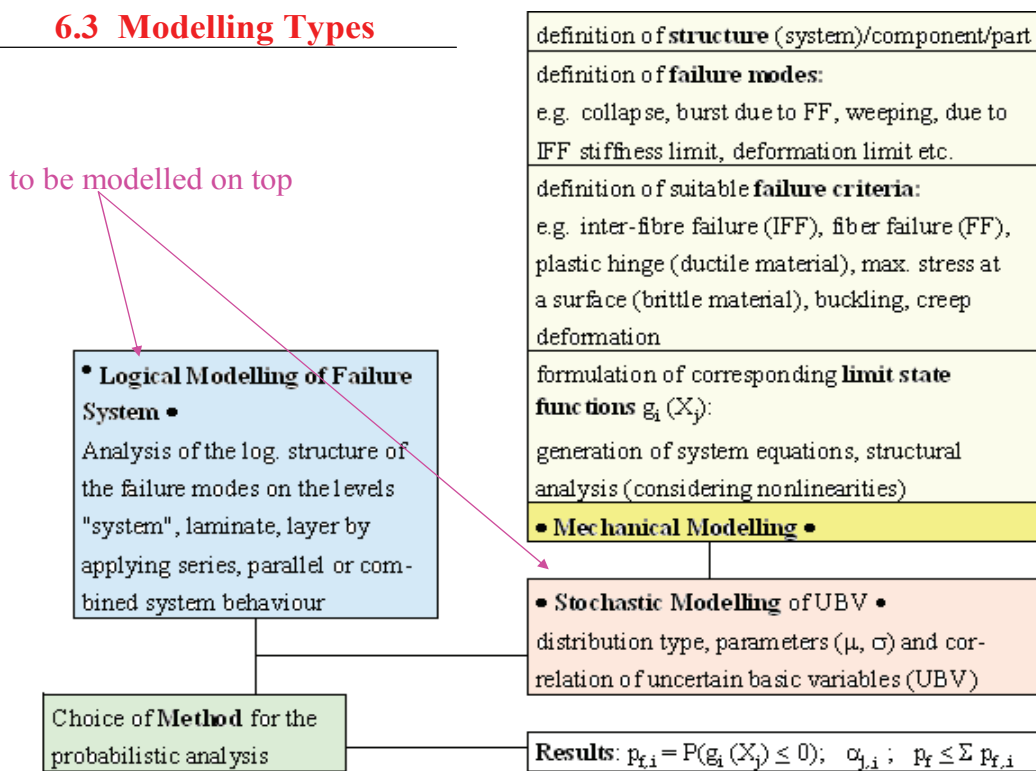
6.3 Modelling Types

to be modelled on top

definition of **structure** (system)/component/part

definition of **failure modes:**
e.g. collapse, burst due to FF, weeping, due to IFF stiffness limit, deformation limit etc.

definition of suitable **failure criteria:**
e.g. inter-fibre failure (IFF), fiber failure (FF), plastic hinge (ductile material), max. stress at a surface (brittle material), buckling, creep deformation

formulation of corresponding **limit state functions** $g_i(X_j)$:
generation of system equations, structural analysis (considering nonlinearities)

• Mechanical Modelling •

• Logical Modelling of Failure System •
Analysis of the log. structure of the failure modes on the levels "system", laminate, layer by applying series, parallel or combined system behaviour

• Stochastic Modelling of UBV •
distribution type, parameters ($\mu$, $\sigma$) and correlation of uncertain basic variables (UBV)

Choice of **Method** for the probabilistic analysis

**Results**: $p_{f,i} = P(g_i(X_j) \leq 0)$; $\alpha_{j,i}$ ; $p_f \leq \Sigma p_{f,i}$